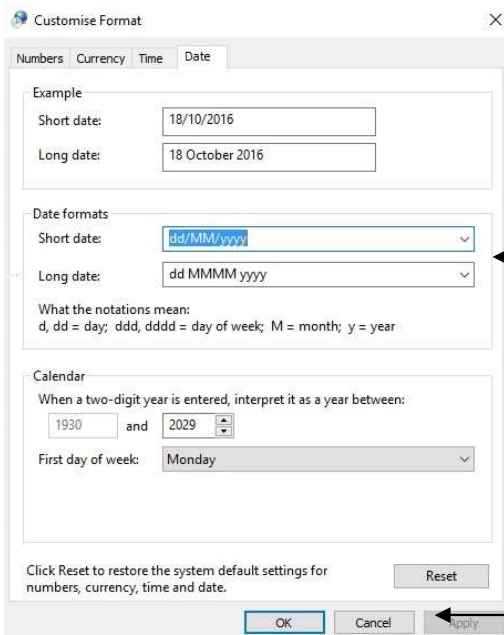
Customise Format

×

Numbers | Currency | Time | Date

Example

Short date: 18/10/2016

Long date: 18 October 2016

Date formats

Short date: dd/MM/yyyy

Long date: dd MMMM yyyy

What the notations mean:
d, dd = day; ddd, dddd = day of week; M = month; y = year

Calendar

When a two-digit year is entered, interpret it as a year between:

1930 and 2029

First day of week: Monday

Click Reset to restore the system default settings for numbers, currency, time and date.

Reset

OK | Cancel | Apply